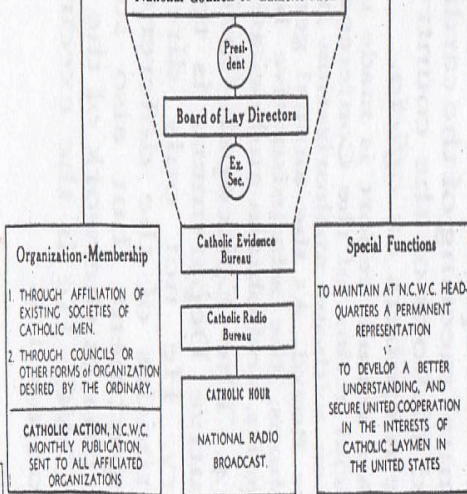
National Council of Catholic Men

President

Board of Lay Directors

Ex. Sec.

Organization-Membership

1. THROUGH AFFILIATION OF EXISTING SOCIETIES OF CATHOLIC MEN.

2. THROUGH COUNCILS OR OTHER FORMS of ORGANIZATION DESIRED BY THE ORDINARY.

CATHOLIC ACTION, N.C.W.C. MONTHLY PUBLICATION, SENT TO ALL AFFILIATED ORGANIZATIONS

Catholic Evidence Bureau

Catholic Radio Bureau

CATHOLIC HOUR

NATIONAL RADIO BROADCAST.

Special Functions

TO MAINTAIN AT N.C.W.C. HEADQUARTERS A PERMANENT REPRESENTATION

TO DEVELOP A BETTER UNDERSTANDING, AND SECURE UNITED COOPERATION IN THE INTERESTS OF CATHOLIC LAYMEN IN THE UNITED STATES